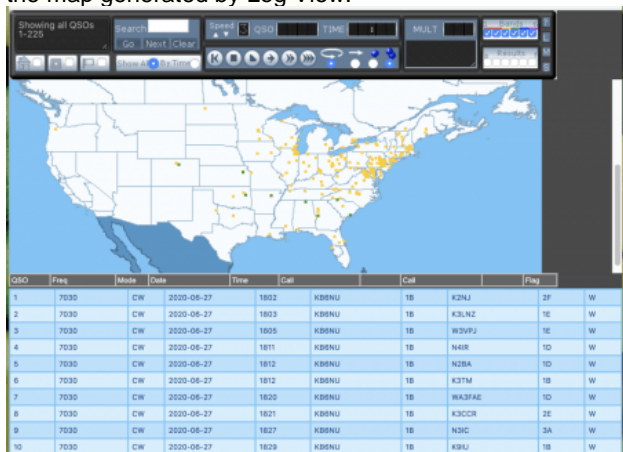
the map generated by Log View.

Showing all QSOs 1-225

Search
Go Next Clear
Show All By Time

Speed QSO TIME 1

MULT

Bands

Results

| QSO | Freq | Mode | Date | Time | Call | | Call | | Flag |
|---|---|---|---|---|---|---|---|---|---|
| 1 | 7030 | CW | 2020-06-27 | 1802 | KB6NU | 1B | K2NJ | 2F | W |
| 2 | 7030 | CW | 2020-06-27 | 1803 | KB6NU | 1B | K3LNZ | 1E | W |
| 3 | 7030 | CW | 2020-06-27 | 1805 | KB6NU | 1B | W3VPJ | 1E | W |
| 4 | 7030 | CW | 2020-06-27 | 1811 | KB6NU | 1B | N4IR | 1D | W |
| 5 | 7030 | CW | 2020-06-27 | 1812 | KB6NU | 1B | N2BA | 1D | W |
| 6 | 7030 | CW | 2020-06-27 | 1812 | KB6NU | 1B | K3TM | 1B | W |
| 7 | 7030 | CW | 2020-06-27 | 1820 | KB6NU | 1B | WA3FAE | 1D | W |
| 8 | 7030 | CW | 2020-06-27 | 1821 | KB6NU | 1B | K3CCR | 2E | W |
| 9 | 7030 | CW | 2020-06-27 | 1827 | KB6NU | 1B | N3IC | 3A | W |
| 10 | 7030 | CW | 2020-06-27 | 1829 | KB6NU | 1B | K9IU | 1B | W |